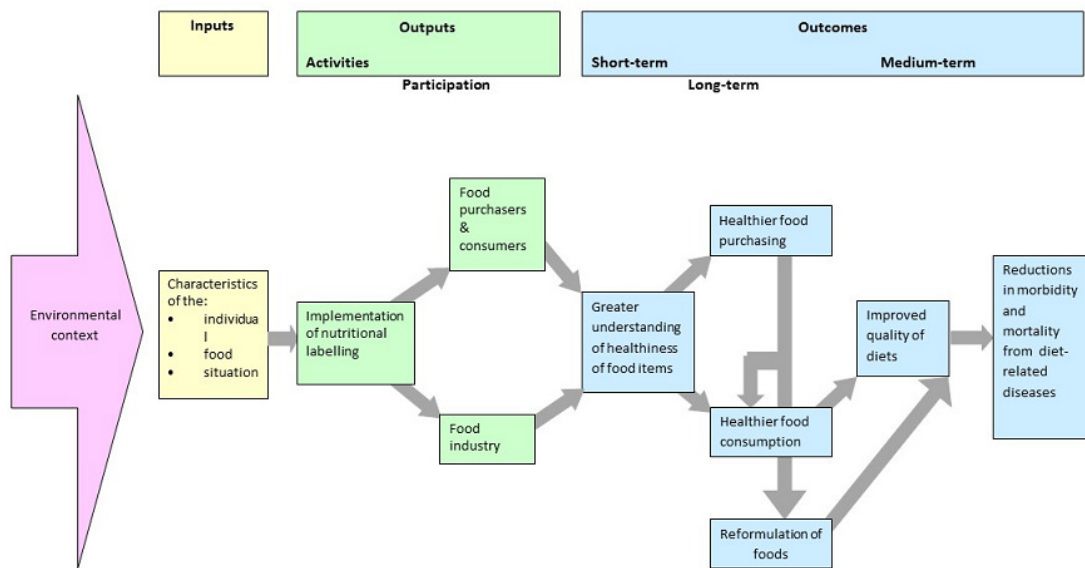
Inputs

Outputs

Activities

Participation

Outcomes

Short-term

Medium-term

Long-term

Environmental context

Characteristics of the:
- individual
- food
- situation

Implementation of nutritional labelling

Food purchasers & consumers

Food industry

Greater understanding of healthiness of food items

Healthier food purchasing

Healthier food consumption

Reformulation of foods

Improved quality of diets

Reductions in morbidity and mortality from diet-related diseases